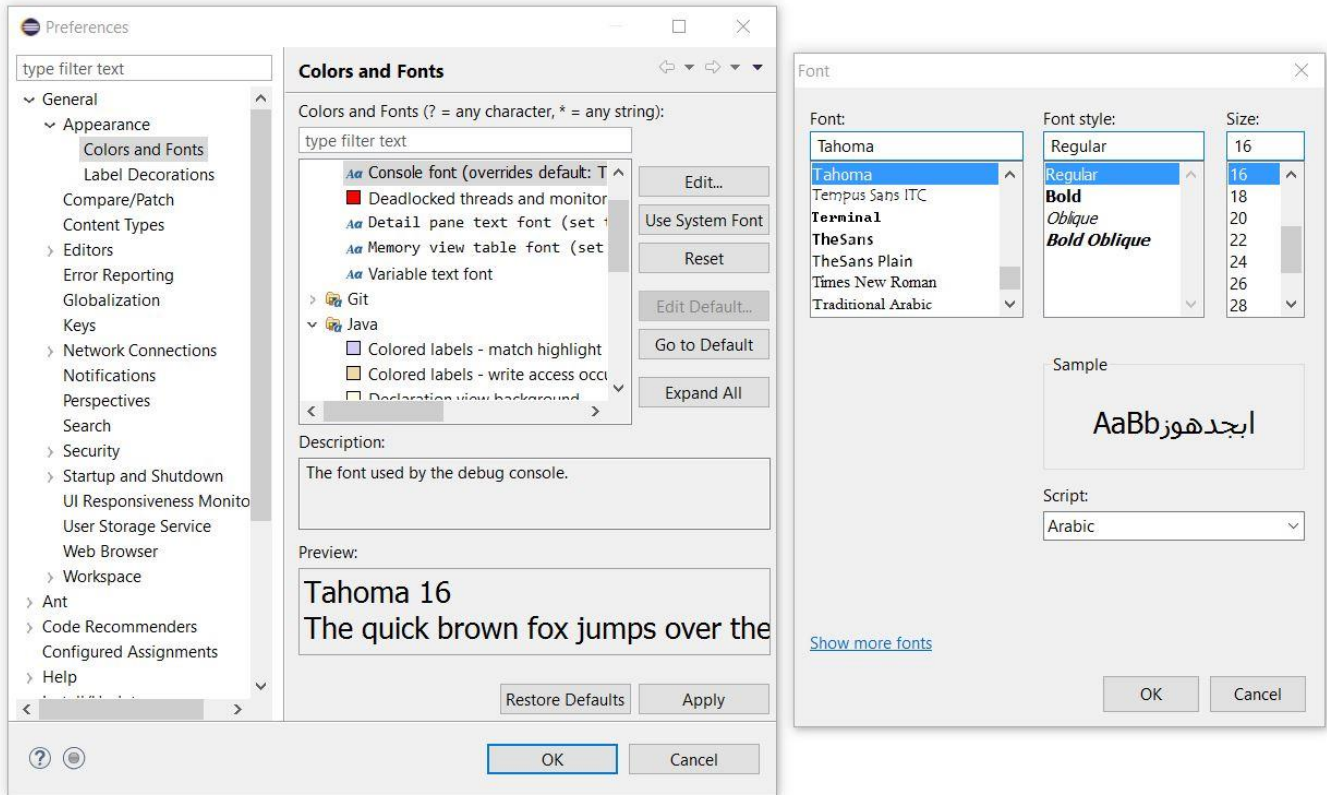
Preferences

type filter text

General
Appearance
Colors and Fonts
Label Decorations
Compare/Patch
Content Types
Editors
Error Reporting
Globalization
Keys
Network Connections
Notifications
Perspectives
Search
Security
Startup and Shutdown
UI Responsiveness Monito
User Storage Service
Web Browser
Workspace
Ant
Code Recommenders
Configured Assignments
Help

Colors and Fonts

Colors and Fonts (? = any character, * = any string):

type filter text

Console font (overrides default: T
Deadlocked threads and monitor
Detail pane text font (set t
Memory view table font (set
Variable text font
Git
Java
Colored labels - match highlight
Colored labels - write access occu
Declaration view background

Edit...
Use System Font
Reset
Edit Default...
Go to Default
Expand All

Description:

The font used by the debug console.

Preview:

Tahoma 16
The quick brown fox jumps over the

Restore Defaults
Apply

OK
Cancel

Font

Font:
Tahoma
Tahoma
Tempus Sans ITC
Terminal
TheSans
TheSans Plain
Times New Roman
Traditional Arabic

Font style:
Regular
Regular
Bold
Oblique
Bold Oblique

Size:
16
16
18
20
22
24
26
28

Sample

AaBbابجدهوز

Script:
Arabic

Show more fonts

OK
Cancel